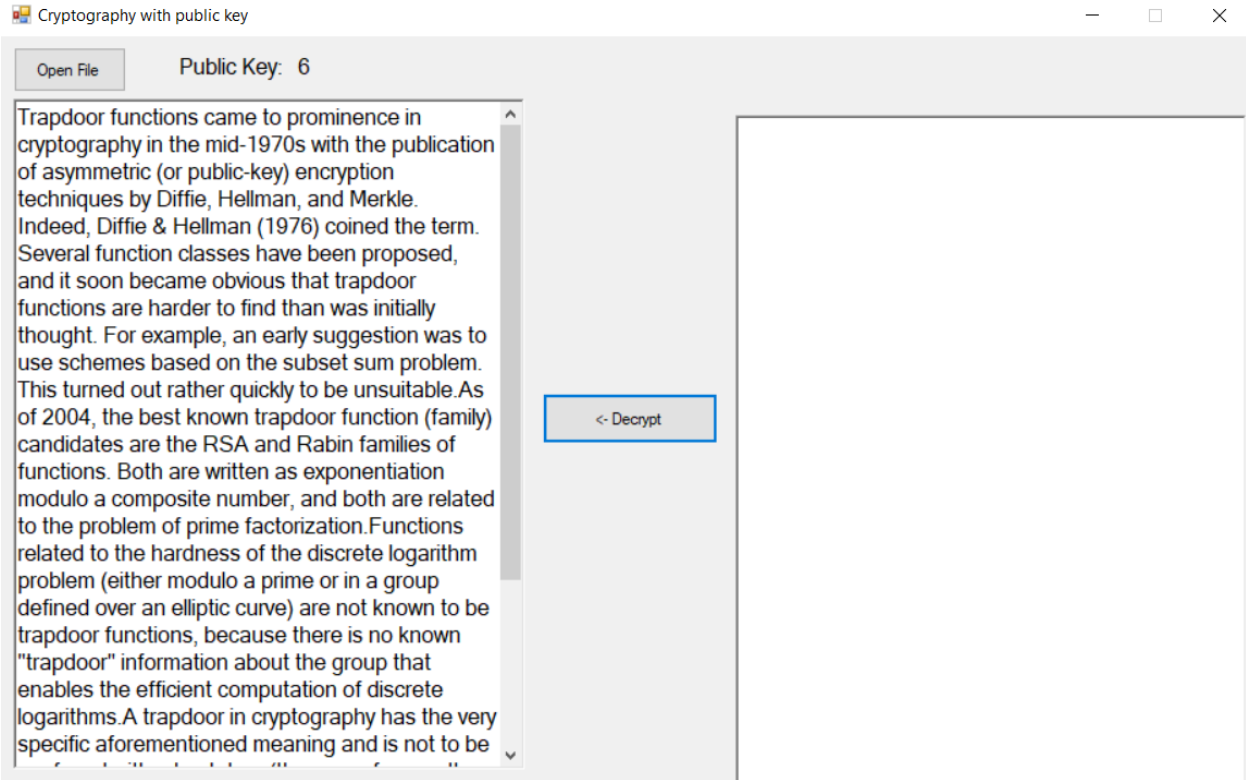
Cryptography with public key

Open File

Public Key: 6

Trapdoor functions came to prominence in cryptography in the mid-1970s with the publication of asymmetric (or public-key) encryption techniques by Diffie, Hellman, and Merkle. Indeed, Diffie & Hellman (1976) coined the term. Several function classes have been proposed, and it soon became obvious that trapdoor functions are harder to find than was initially thought. For example, an early suggestion was to use schemes based on the subset sum problem. This turned out rather quickly to be unsuitable.As of 2004, the best known trapdoor function (family) candidates are the RSA and Rabin families of functions. Both are written as exponentiation modulo a composite number, and both are related to the problem of prime factorization.Functions related to the hardness of the discrete logarithm problem (either modulo a prime or in a group defined over an elliptic curve) are not known to be trapdoor functions, because there is no known "trapdoor" information about the group that enables the efficient computation of discrete logarithms.A trapdoor in cryptography has the very specific aforementioned meaning and is not to be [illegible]

<- Decrypt